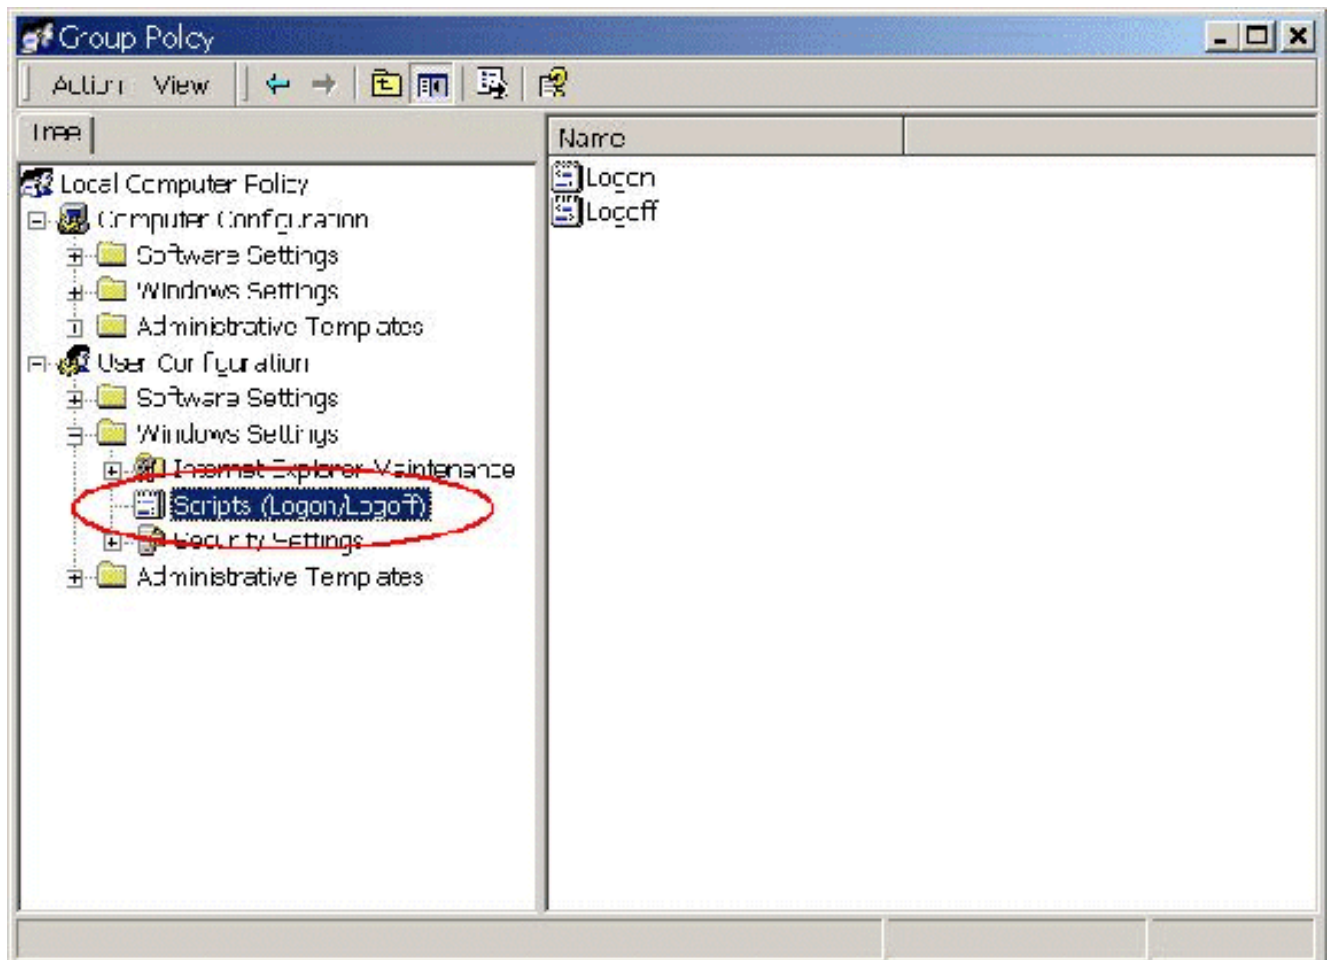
Group Policy

Action View

Tree

Local Computer Policy
Computer Configuration
Software Settings
Windows Settings
Administrative Templates
User Configuration
Software Settings
Windows Settings
Internet Explorer Maintenance
Scripts (Logon/Logoff)
Security Settings
Administrative Templates

Name

Logon
Logoff